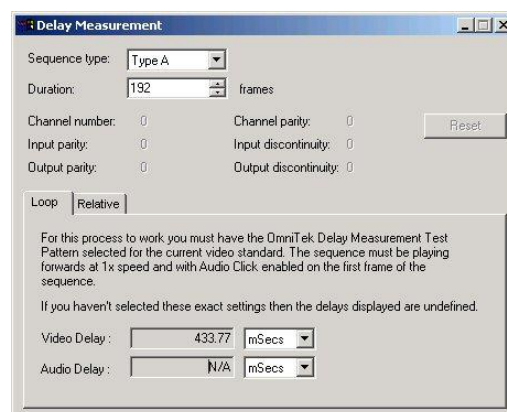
Delay Measurement

Sequence type: Type A
Duration: 192 frames

Channel number: 0
Channel parity: 0
Reset
Input parity: 0
Input discontinuity: 0
Output parity: 0
Output discontinuity: 0

Loop Relative

For this process to work you must have the OmniTek Delay Measurement Test Pattern selected for the current video standard. The sequence must be playing forwards at 1x speed and with Audio Click enabled on the first frame of the sequence.

If you haven't selected these exact settings then the delays displayed are undefined.

Video Delay : 433.77 mSecs
Audio Delay : N/A mSecs